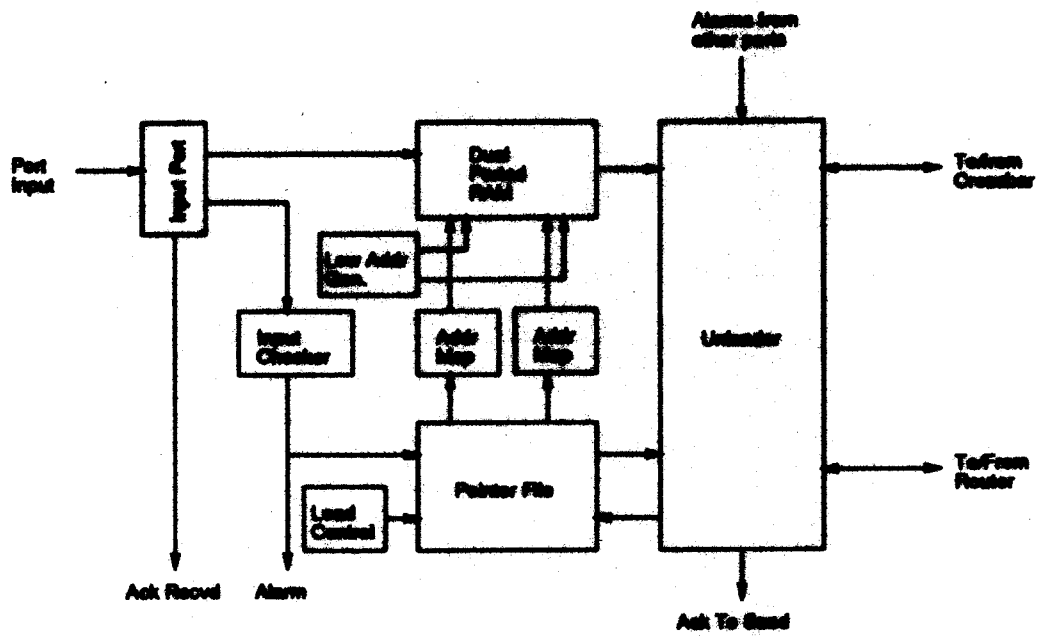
Alarms from other ports

Port Input

Input Port

Dual Ported RAM

To/from Crossbar

Low Addr Gen.

Input Checker

Addr Map

Addr Map

Unloader

Pointer File

To/From Router

Load Control

Ack Recvd

Alarm

Ack To Send